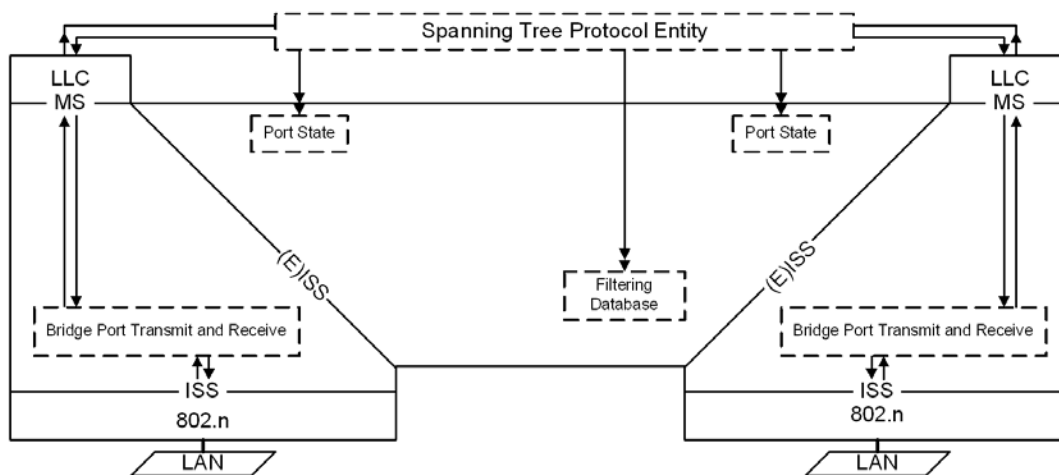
Spanning Tree Protocol Entity

LLC
MS

Port State

Bridge Port Transmit and Receive

ISS
802.n

LAN

(E)ISS

Filtering Database

Port State

(E)ISS

LLC
MS

Bridge Port Transmit and Receive

ISS
802.n

LAN